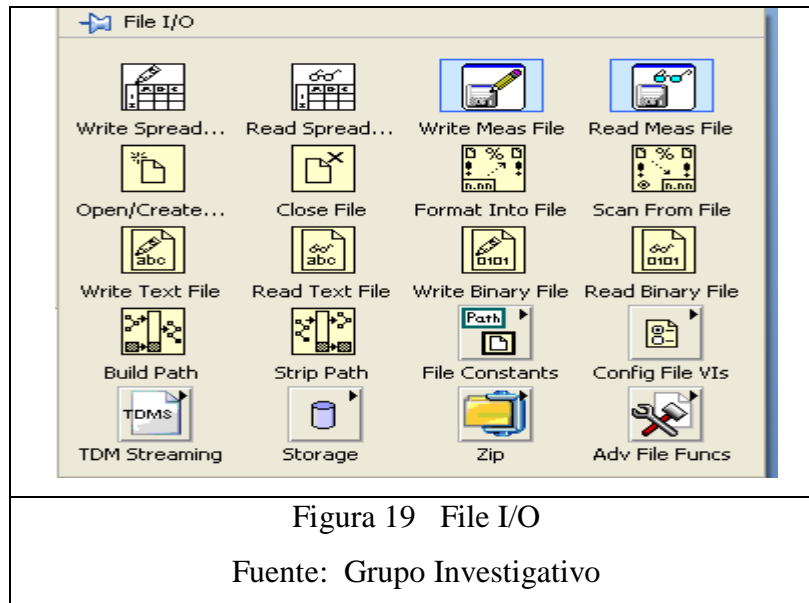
File I/O

Write Spread... Read Spread... Write Meas File Read Meas File

Open/Create... Close File Format Into File Scan From File

Write Text File Read Text File Write Binary File Read Binary File

Build Path Strip Path File Constants Config File VIs

TDM Streaming Storage Zip Adv File Funcs

Figura 19 File I/O

Fuente: Grupo Investigativo